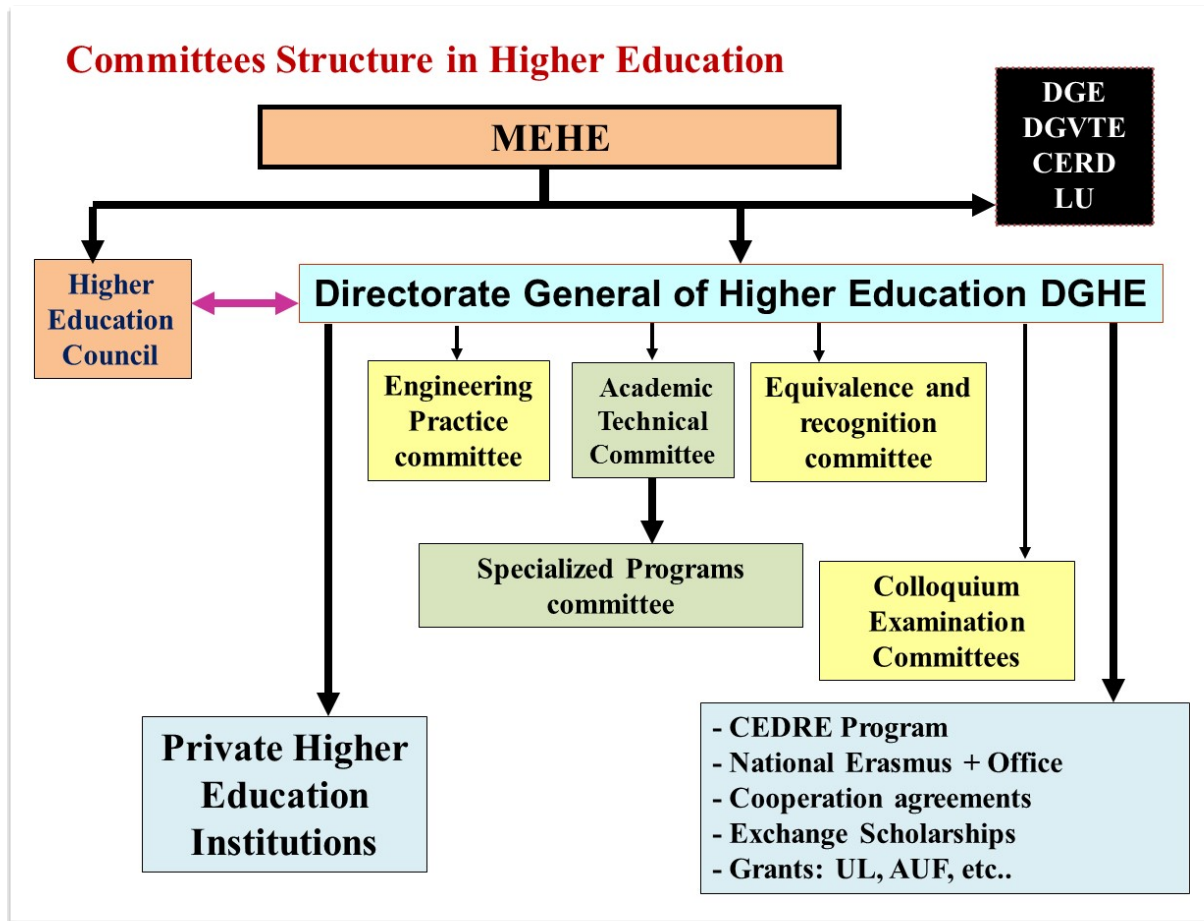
Committees Structure in Higher Education

MEHE

DGE
DGVTE
CERD
LU

Higher Education Council

Directorate General of Higher Education DGHE

Engineering Practice committee

Academic Technical Committee

Equivalence and recognition committee

Specialized Programs committee

Colloquium Examination Committees

Private Higher Education Institutions

- CEDRE Program
- National Erasmus + Office
- Cooperation agreements
- Exchange Scholarships
- Grants: UL, AUF, etc..